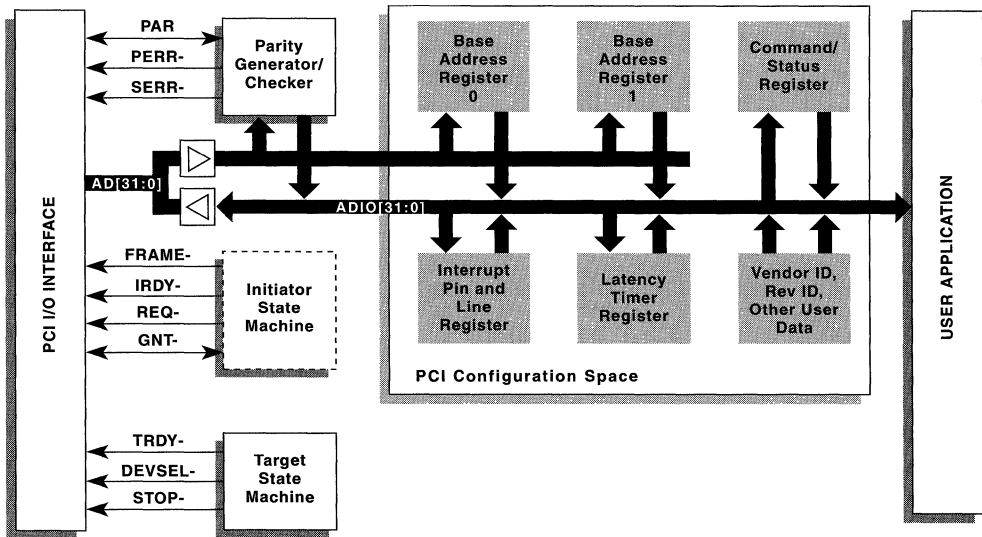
PCI I/O INTERFACE

PAR
PERR-
SERR-

Parity Generator/ Checker

AD[31:0]

ADIO[31:0]

FRAME-
IRDY-
REQ-
GNT-

Initiator State Machine

TRDY-
DEVSEL-
STOP-

Target State Machine

Base Address Register 0

Base Address Register 1

Command/ Status Register

Interrupt Pin and Line Register

Latency Timer Register

Vendor ID, Rev ID, Other User Data

PCI Configuration Space

USER APPLICATION